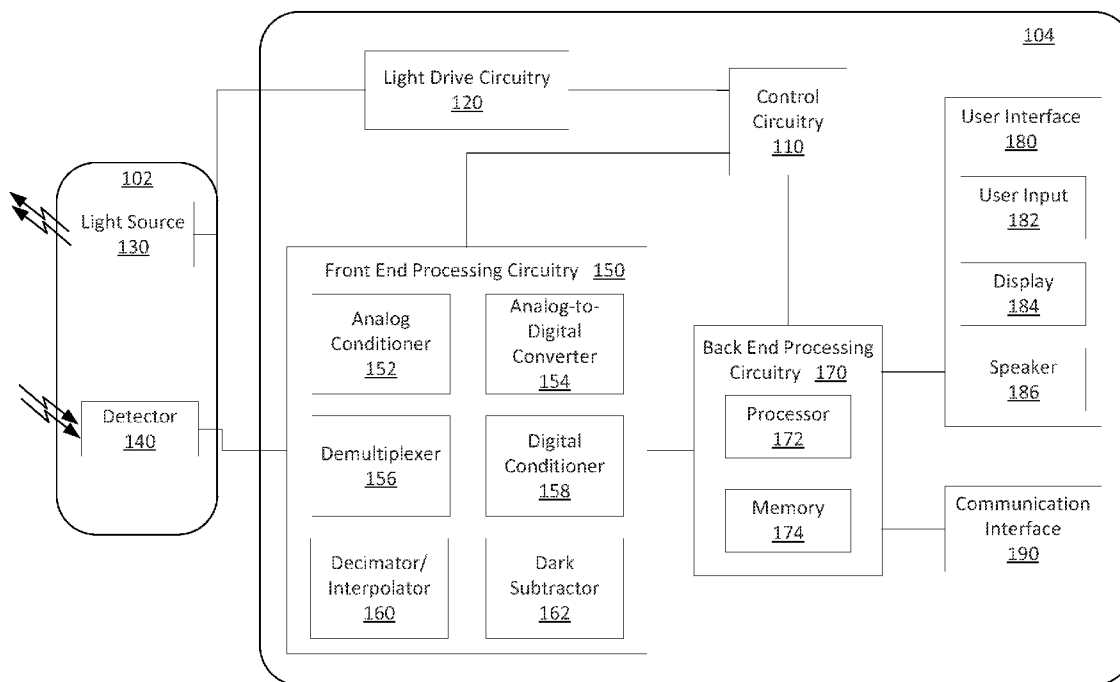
104

Light Drive Circuitry
120

Control Circuitry
110

User Interface
180

102

Light Source
130

User Input
182

Front End Processing Circuitry 150

Display
184

Analog Conditioner
152

Analog-to-Digital Converter
154

Back End Processing Circuitry 170

Speaker
186

Detector
140

Processor
172

Demultiplexer
156

Digital Conditioner
158

Memory
174

Communication Interface
190

Decimator/ Interpolator
160

Dark Subtractor
162